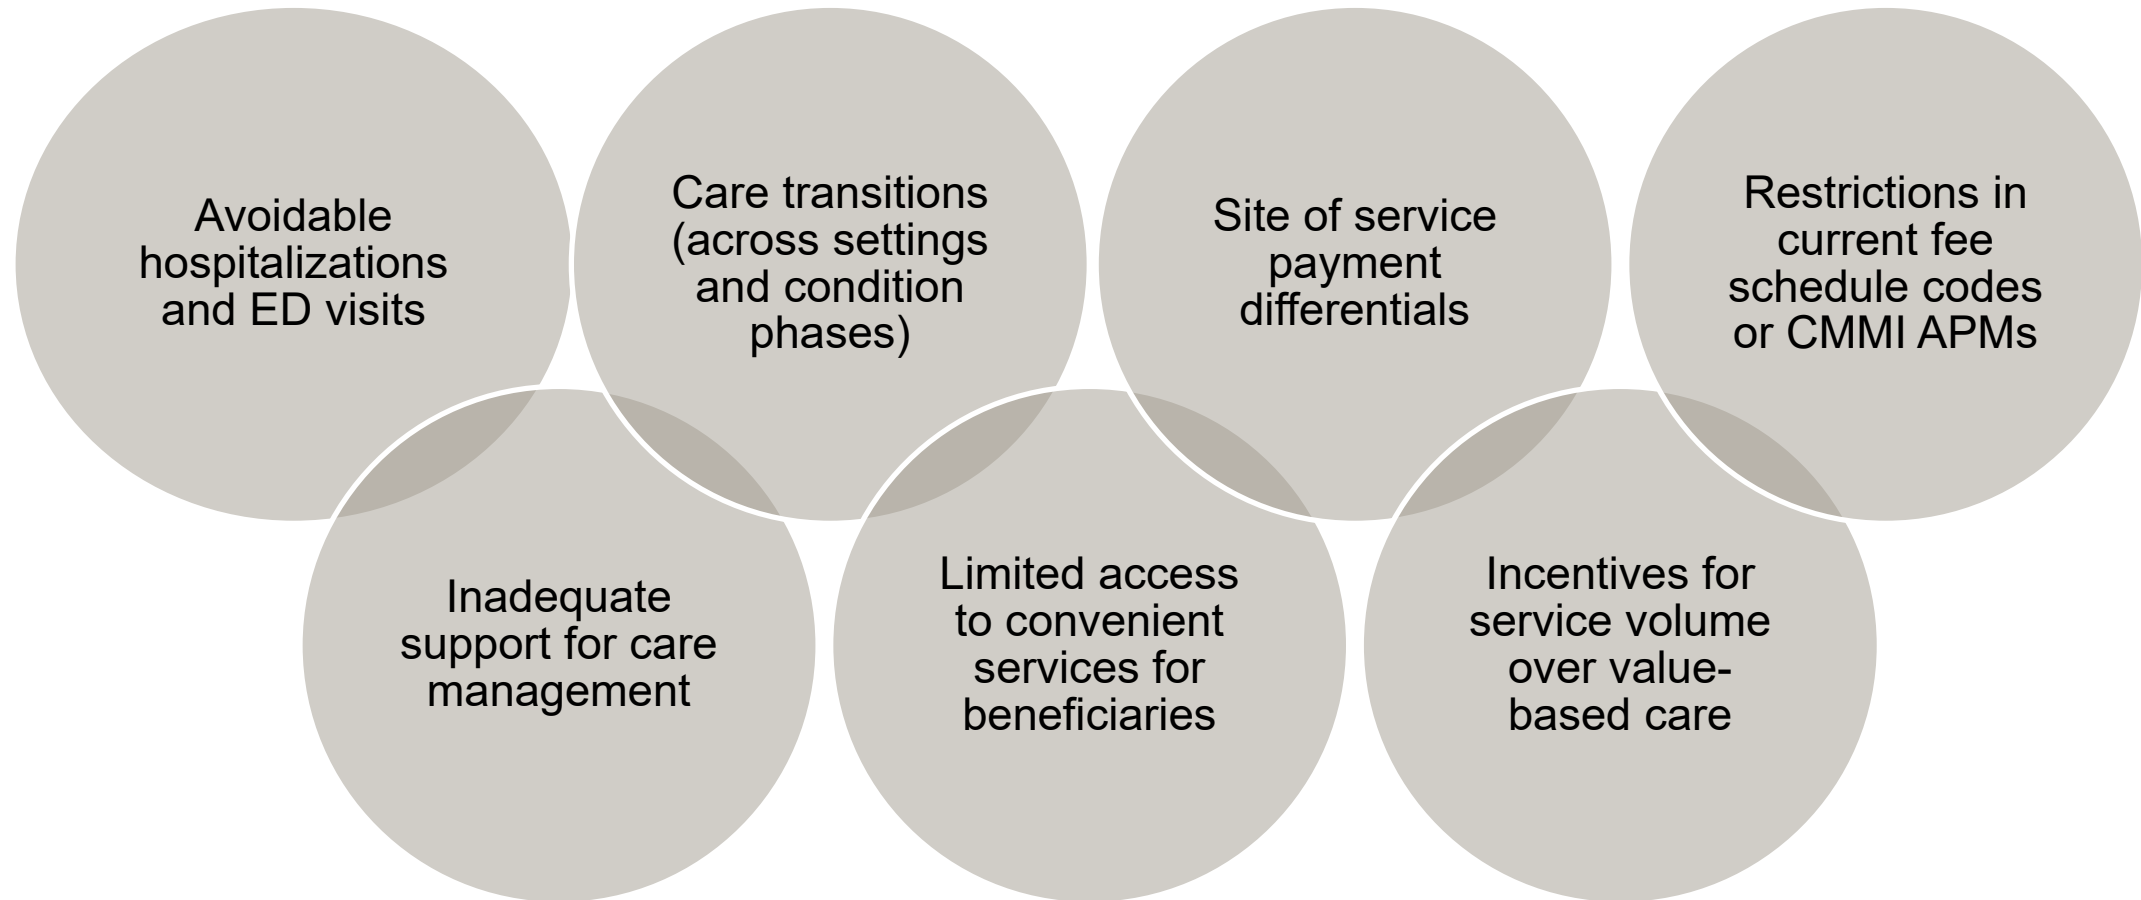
Avoidable hospitalizations and ED visits

Care transitions (across settings and condition phases)

Site of service payment differentials

Restrictions in current fee schedule codes or CMMI APMs

Inadequate support for care management

Limited access to convenient services for beneficiaries

Incentives for service volume over value-based care